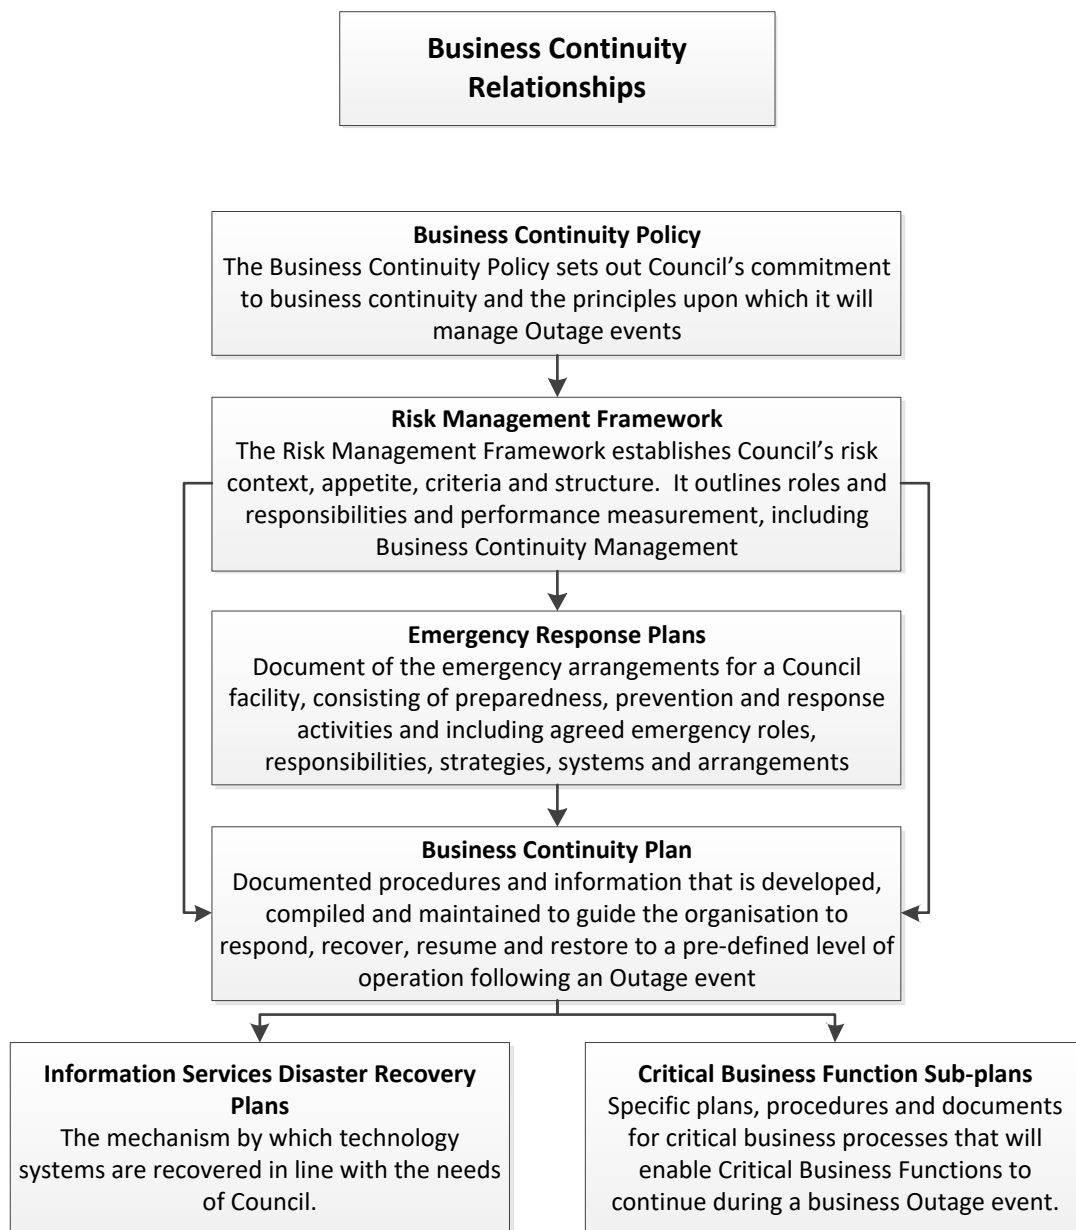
Business Continuity Relationships

Business Continuity Policy
The Business Continuity Policy sets out Council's commitment to business continuity and the principles upon which it will manage Outage events

Risk Management Framework
The Risk Management Framework establishes Council's risk context, appetite, criteria and structure. It outlines roles and responsibilities and performance measurement, including Business Continuity Management

Emergency Response Plans
Document of the emergency arrangements for a Council facility, consisting of preparedness, prevention and response activities and including agreed emergency roles, responsibilities, strategies, systems and arrangements

Business Continuity Plan
Documented procedures and information that is developed, compiled and maintained to guide the organisation to respond, recover, resume and restore to a pre-defined level of operation following an Outage event

Information Services Disaster Recovery Plans
The mechanism by which technology systems are recovered in line with the needs of Council.

Critical Business Function Sub-plans
Specific plans, procedures and documents for critical business processes that will enable Critical Business Functions to continue during a business Outage event.